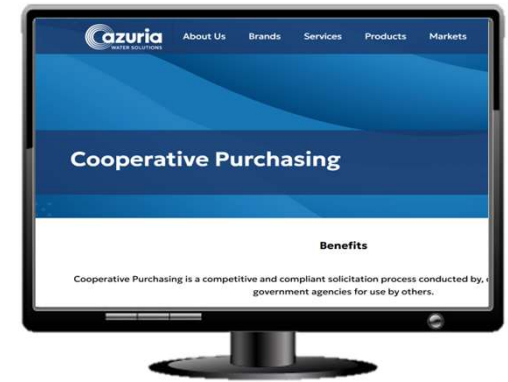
Cazuria WATER SOLUTIONS

About Us Brands Services Products Markets

Cooperative Purchasing

Benefits

Cooperative Purchasing is a competitive and compliant solicitation process conducted by, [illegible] government agencies for use by others.